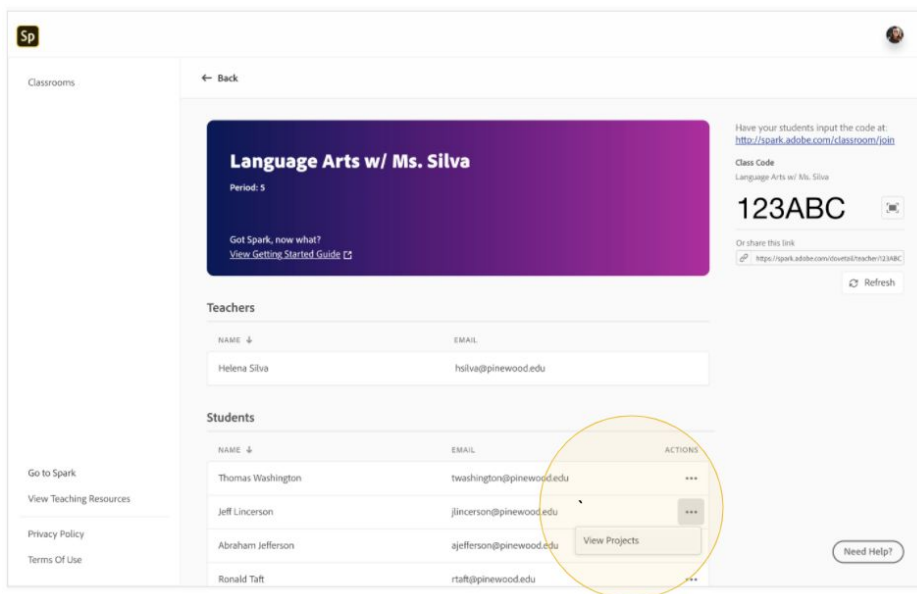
Sp

Classrooms

← Back

Language Arts w/ Ms. Silva

Period: 5

Got Spark, now what?
View Getting Started Guide

Have your students input the code at:
http://spark.adobe.com/classroom/join

Class Code
Language Arts w/ Ms. Silva

123ABC

Or share this link
https://spark.adobe.com/dovetail/teacher/123ABC

Refresh

Teachers

| NAME ↓ | EMAIL |
|---|---|
| Helena Silva | hsilva@pinewood.edu |

Students

| NAME ↓ | EMAIL | ACTIONS |
|---|---|---|
| Thomas Washington | twashington@pinewood.edu | ••• |
| Jeff Lincerson | jlincerson@pinewood.edu | ••• |
| Abraham Jefferson | ajefferson@pinewood.edu | View Projects |
| Ronald Taft | rtaft@pinewood.edu | ••• |

Go to Spark
View Teaching Resources

Privacy Policy
Terms Of Use

Need Help?